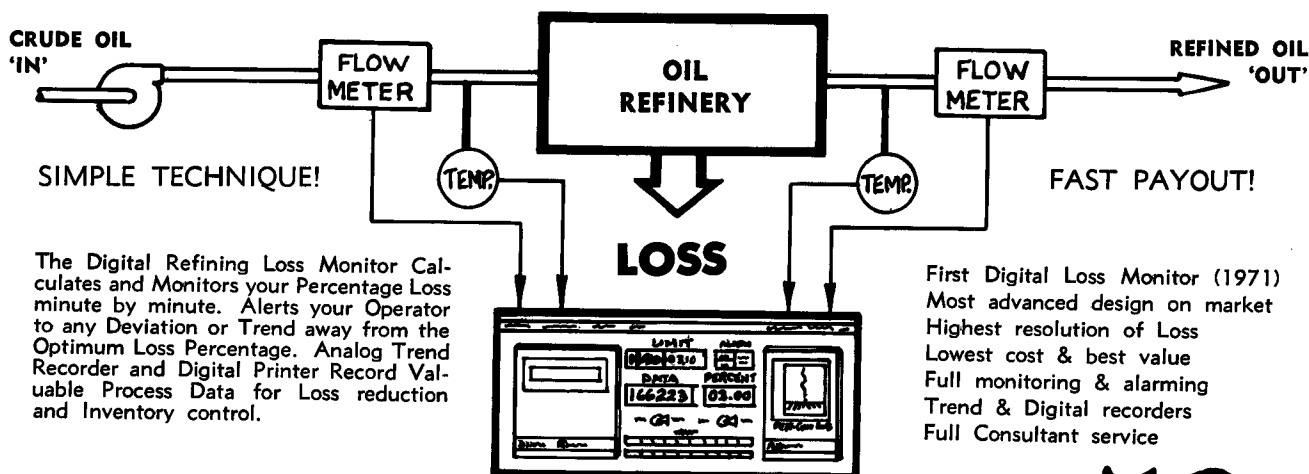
CRUDE OIL 'IN'

FLOW METER

OIL REFINERY

REFINED OIL 'OUT'

FLOW METER

SIMPLE TECHNIQUE!

TEMP.

TEMP.

FAST PAYOUT!

LOSS

The Digital Refining Loss Monitor Calculates and Monitors your Percentage Loss minute by minute. Alerts your Operator to any Deviation or Trend away from the Optimum Loss Percentage. Analog Trend Recorder and Digital Printer Record Valuable Process Data for Loss reduction and Inventory control.

LIMIT
ALARM
DATA
PERCENT
166223
03.00

First Digital Loss Monitor (1971)
Most advanced design on market
Highest resolution of Loss
Lowest cost & best value
Full monitoring & alarming
Trend & Digital recorders
Full Consultant service